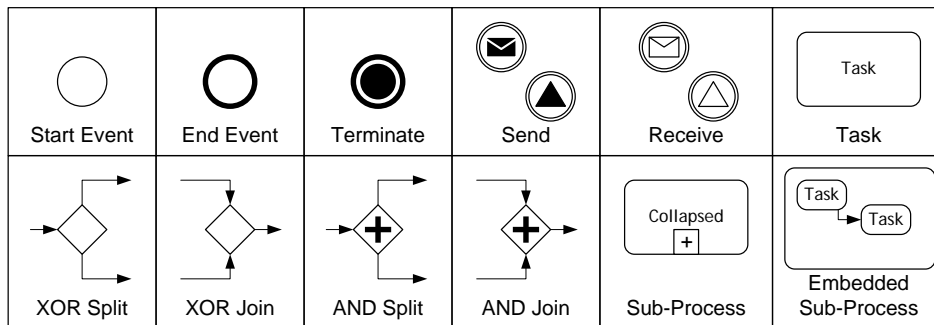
|  |  |  |  |  |  |
|---|---|---|---|---|---|
| Start Event | End Event | Terminate | Send | Receive | Task<br>Task |
| XOR Split | XOR Join | AND Split | AND Join | Collapsed<br>+<br>Sub-Process | Task<br>Task<br>Embedded Sub-Process |